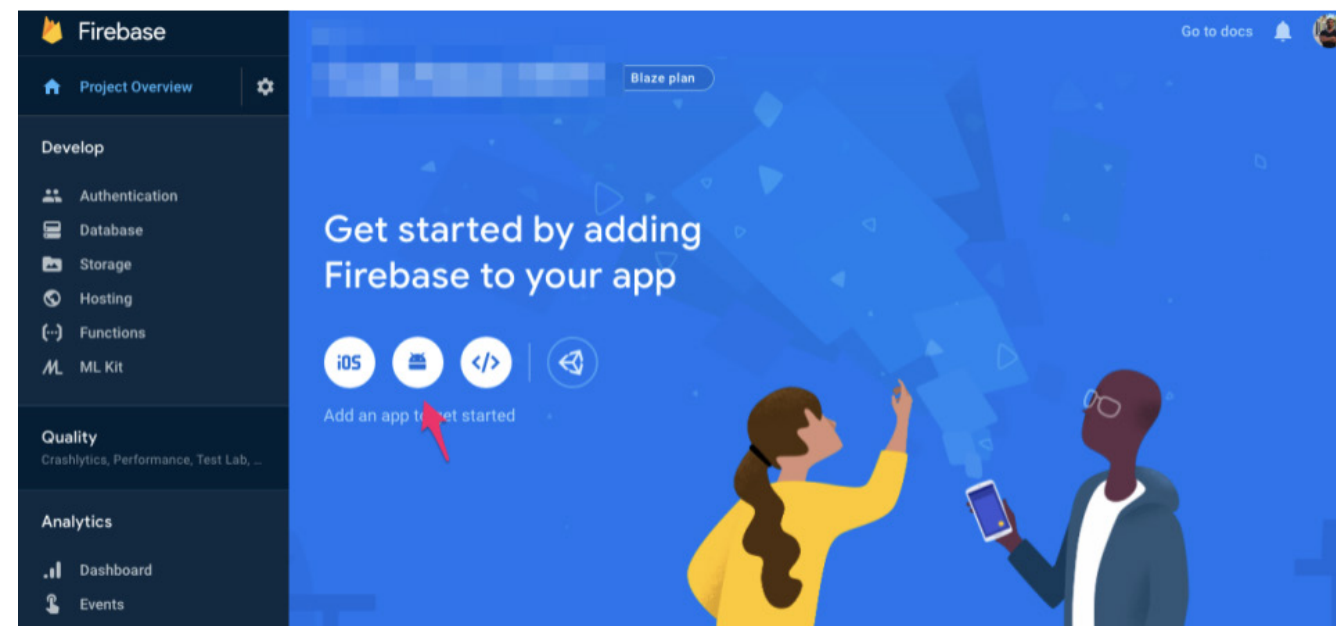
Firebase

Project Overview

Develop

Authentication

Database

Storage

Hosting

Functions

ML Kit

Quality

Crashlytics, Performance, Test Lab, ...

Analytics

Dashboard

Events

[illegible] Blaze plan

Go to docs

Get started by adding Firebase to your app

iOS

</>

Add an app to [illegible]et started